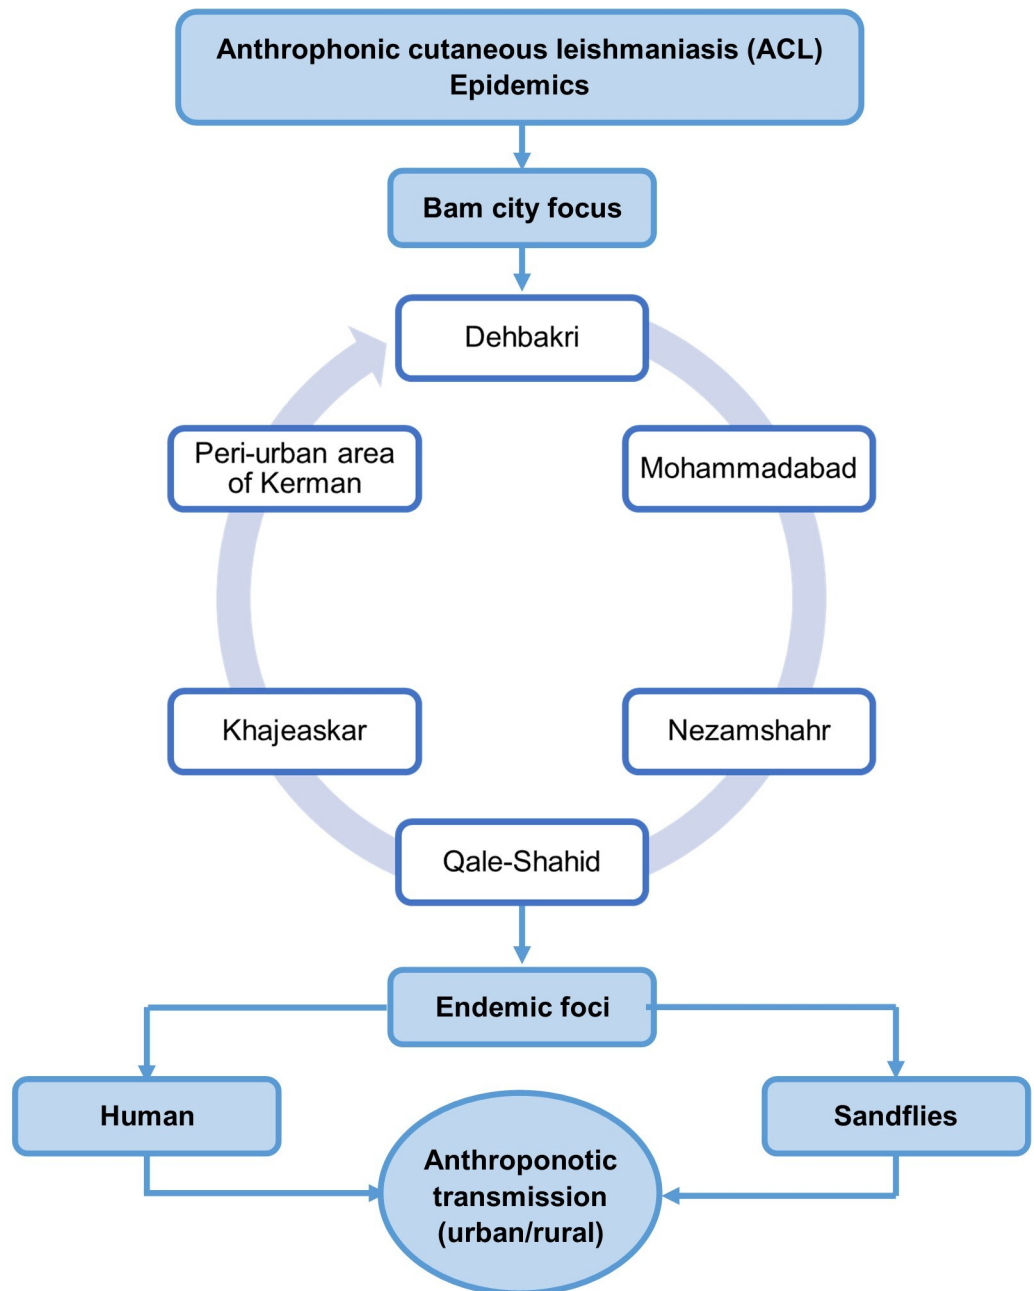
Anthrophonic cutaneous leishmaniasis (ACL) Epidemics

Bam city focus

Dehbakri

Mohammadabad

Nezamshahr

Qale-Shahid

Khajeaskar

Peri-urban area of Kerman

Endemic foci

Human

Sandflies

Anthroponotic transmission (urban/rural)